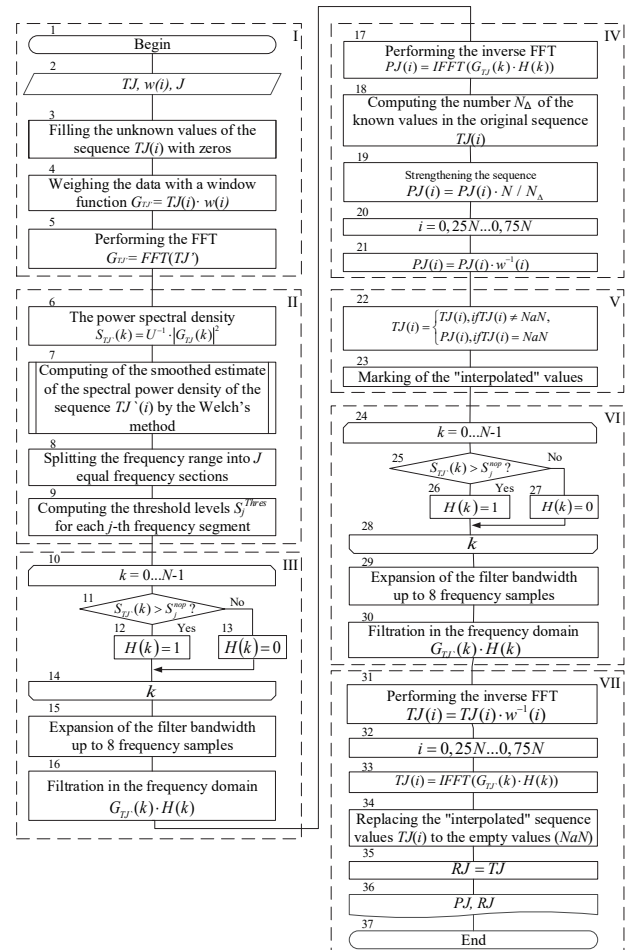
I

1
Begin

2
TJ, w(i), J

3
Filling the unknown values of the sequence TJ(i) with zeros

4
Weighing the data with a window function $G_{TJ'} = TJ(i) \cdot w(i)$

5
Performing the FFT $G_{TJ'} = FFT(TJ')$

II

6
The power spectral density $S_{TJ'}(k) = U^{-1} \cdot |G_{TJ'}(k)|^2$

7
Computing of the smoothed estimate of the spectral power density of the sequence $TJ'(i)$ by the Welch's method

8
Splitting the frequency range into J equal frequency sections

9
Computing the threshold levels $S_j^{Thres}$ for each j-th frequency segment

III

10
$k = 0...N\text{-}1$

11
$S_{TJ'}(k) > S_j^{nop}$ ?

No

12
Yes
$H(k) = 1$

13
$H(k) = 0$

14
k

15
Expansion of the filter bandwidth up to 8 frequency samples

16
Filtration in the frequency domain $G_{TJ'}(k) \cdot H(k)$

IV

17
Performing the inverse FFT $PJ(i) = IFFT(G_{TJ'}(k) \cdot H(k))$

18
Computing the number $N_\Delta$ of the known values in the original sequence TJ(i)

19
Strengthening the sequence $PJ(i) = PJ(i) \cdot N / N_\Delta$

20
$i = 0,25N...0,75N$

21
$PJ(i) = PJ(i) \cdot w^{-1}(i)$

V

22
$TJ(i) = \begin{cases} TJ(i), if TJ(i) \neq NaN, \\ PJ(i), if TJ(i) = NaN \end{cases}$

23
Marking of the "interpolated" values

VI

24
$k = 0...N\text{-}1$

25
$S_{TJ'}(k) > S_j^{nop}$ ?

No

26
Yes
$H(k) = 1$

27
$H(k) = 0$

28
k

29
Expansion of the filter bandwidth up to 8 frequency samples

30
Filtration in the frequency domain $G_{TJ'}(k) \cdot H(k)$

VII

31
Performing the inverse FFT $TJ(i) = TJ(i) \cdot w^{-1}(i)$

32
$i = 0,25N...0,75N$

33
$TJ(i) = IFFT(G_{TJ'}(k) \cdot H(k))$

34
Replacing the "interpolated" sequence values TJ(i) to the empty values (NaN)

35
RJ = TJ

36
PJ, RJ

37
End